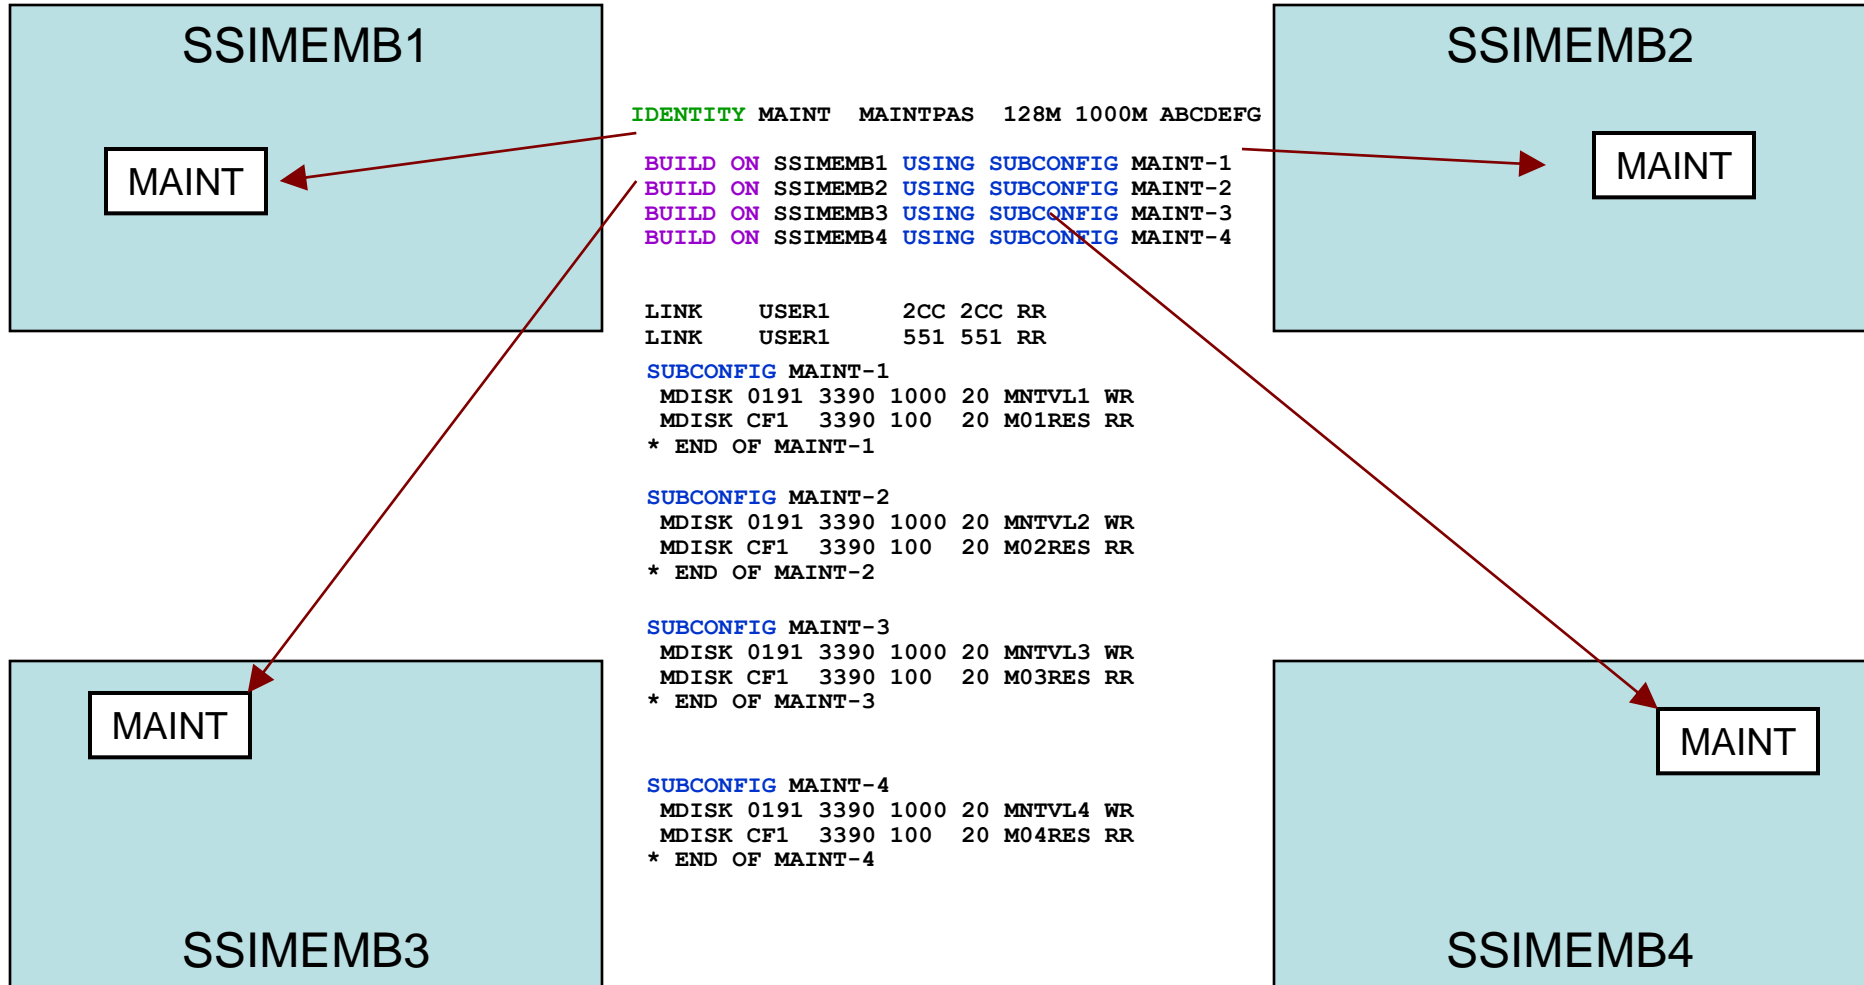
SSIMEMB1

MAINT

IDENTITY MAINT MAINTPAS 128M 1000M ABCDEFG

BUILD ON SSIMEMB1 USING SUBCONFIG MAINT-1
BUILD ON SSIMEMB2 USING SUBCONFIG MAINT-2
BUILD ON SSIMEMB3 USING SUBCONFIG MAINT-3
BUILD ON SSIMEMB4 USING SUBCONFIG MAINT-4

SSIMEMB2

MAINT

LINK USER1 2CC 2CC RR
LINK USER1 551 551 RR

SUBCONFIG MAINT-1
MDISK 0191 3390 1000 20 MNTVL1 WR
MDISK CF1 3390 100 20 M01RES RR
* END OF MAINT-1

SUBCONFIG MAINT-2
MDISK 0191 3390 1000 20 MNTVL2 WR
MDISK CF1 3390 100 20 M02RES RR
* END OF MAINT-2

SUBCONFIG MAINT-3
MDISK 0191 3390 1000 20 MNTVL3 WR
MDISK CF1 3390 100 20 M03RES RR
* END OF MAINT-3

SUBCONFIG MAINT-4
MDISK 0191 3390 1000 20 MNTVL4 WR
MDISK CF1 3390 100 20 M04RES RR
* END OF MAINT-4

MAINT

SSIMEMB3

MAINT

SSIMEMB4